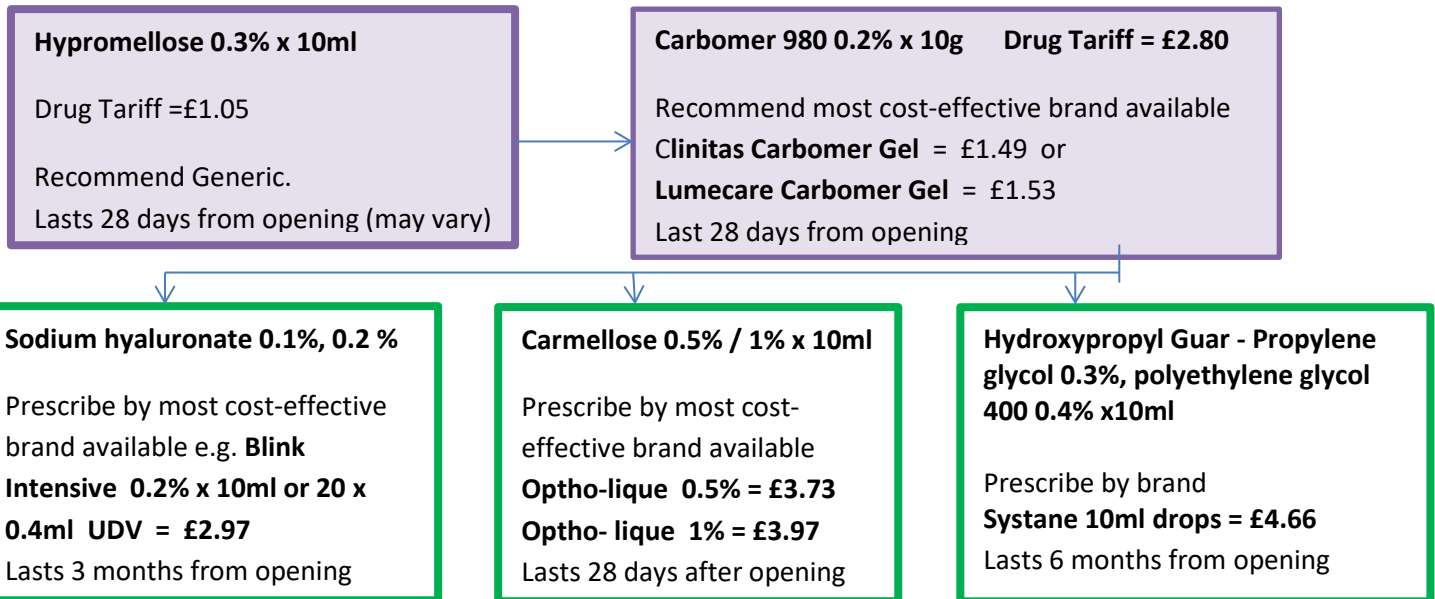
Hypromellose 0.3% x 10ml

Drug Tariff =£1.05

Recommend Generic.
Lasts 28 days from opening (may vary)

Carbomer 980 0.2% x 10g Drug Tariff = £2.80

Recommend most cost-effective brand available
Clinitas Carbomer Gel = £1.49 or
Lumecare Carbomer Gel = £1.53
Last 28 days from opening

Sodium hyaluronate 0.1%, 0.2 %

Prescribe by most cost-effective brand available e.g. Blink Intensive 0.2% x 10ml or 20 x 0.4ml UDV = £2.97
Lasts 3 months from opening

Carmellose 0.5% / 1% x 10ml

Prescribe by most cost-effective brand available
Optho-lique 0.5% = £3.73
Optho- lique 1% = £3.97
Lasts 28 days after opening

Hydroxypropyl Guar - Propylene glycol 0.3%, polyethylene glycol 400 0.4% x10ml

Prescribe by brand
Systane 10ml drops = £4.66
Lasts 6 months from opening